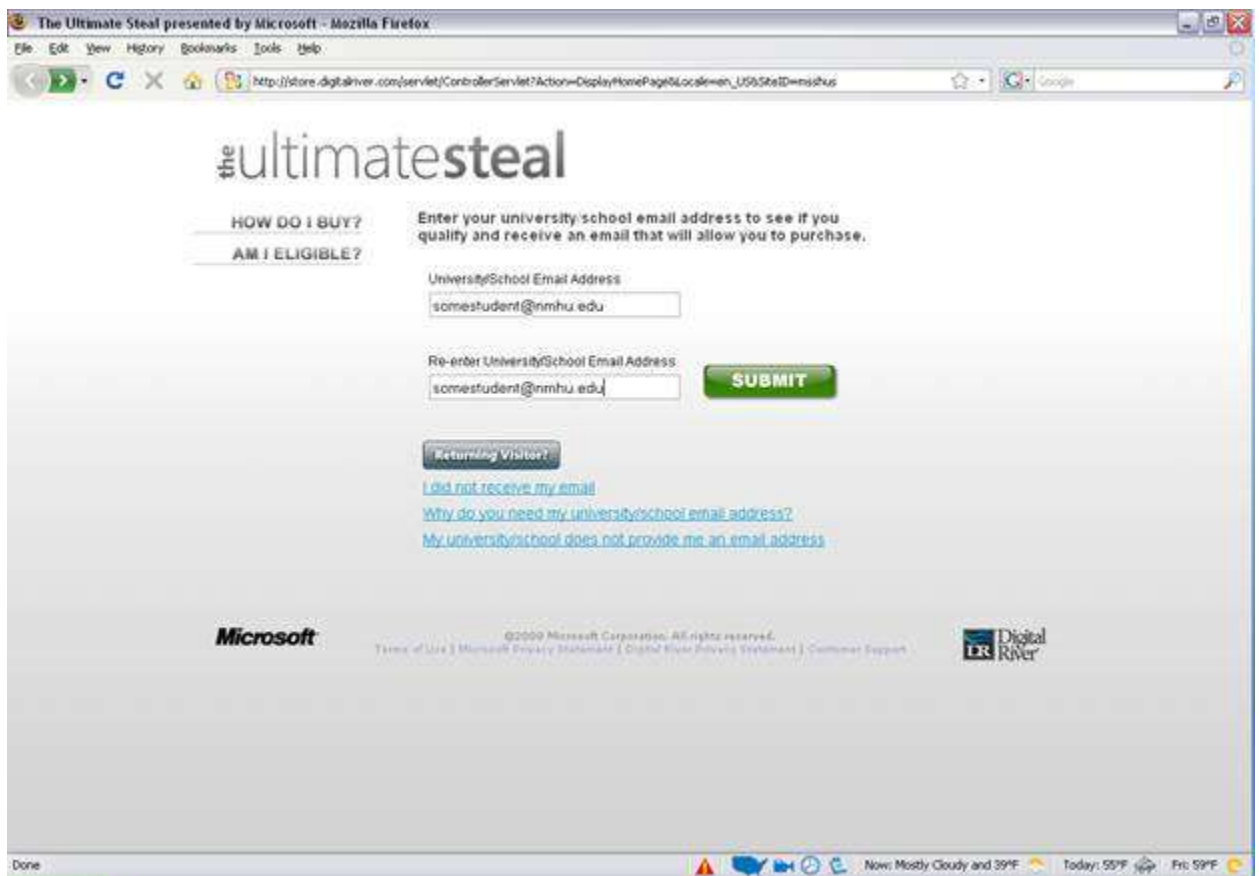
The Ultimate Steal presented by Microsoft - Mozilla Firefox

File Edit View History Bookmarks Tools Help

http://store.digitalriver.com/servlet/ControllerServlet?Action=DisplayHomePage&Locale=en_US&SiteID=mslshus

Google

theultimatesteal

HOW DO I BUY?

AM I ELIGIBLE?

Enter your university/school email address to see if you qualify and receive an email that will allow you to purchase.

University/School Email Address

somestudent@nmhu.edu

Re-enter University/School Email Address

somestudent@nmhu.edu

SUBMIT

Returning Visitor?

I did not receive my email

Why do you need my university/school email address?

My university/school does not provide me an email address

Microsoft

©2009 Microsoft Corporation. All rights reserved.
Terms of Use | Microsoft Privacy Statement | Digital River Privacy Statement | Customer Support

DR Digital River

Done

Now: Mostly Cloudy and 39°F Today: 55°F Fri: 59°F